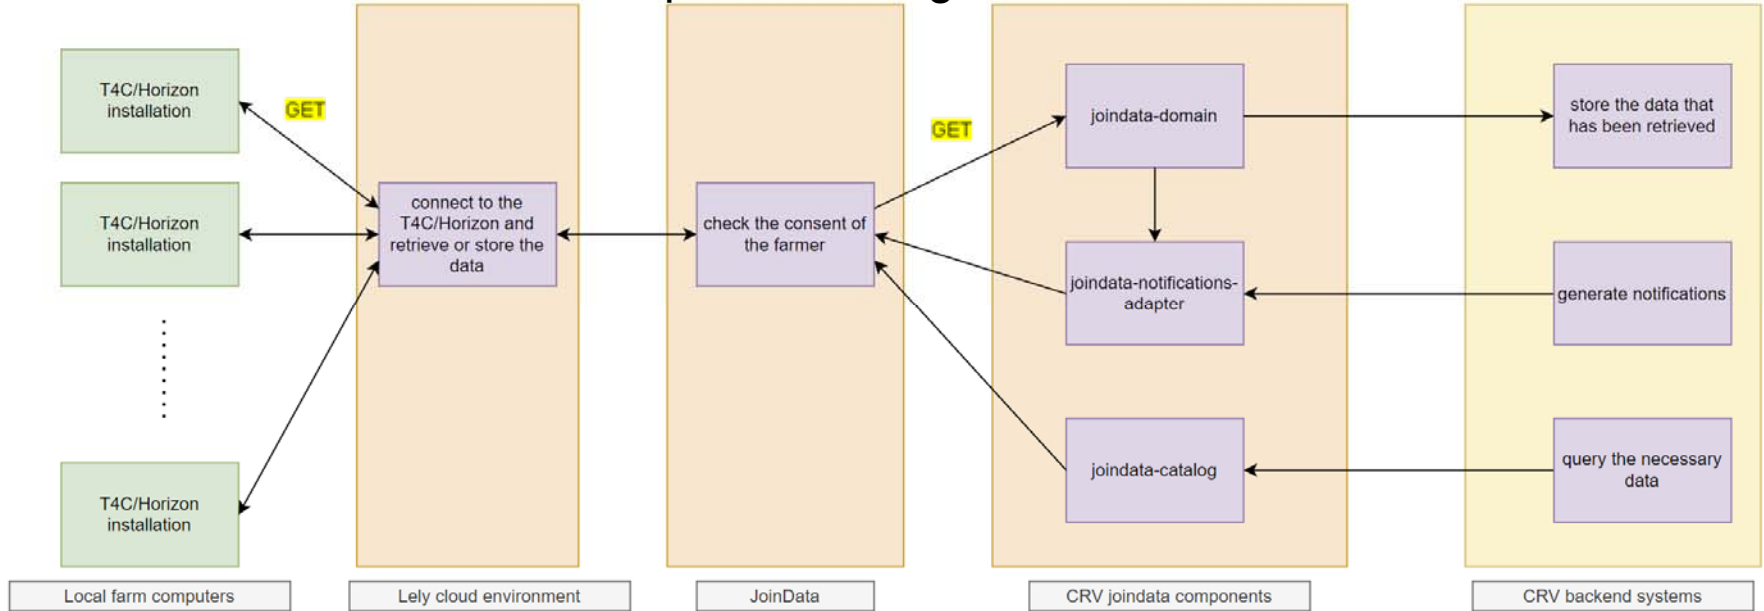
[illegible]

T4C/Horizon installation

T4C/Horizon installation

T4C/Horizon installation

GET

connect to the T4C/Horizon and retrieve or store the data

check the consent of the farmer

GET

joindata-domain

joindata-notifications-adapter

joindata-catalog

store the data that has been retrieved

generate notifications

query the necessary data

Local farm computers

Lely cloud environment

JoinData

CRV joindata components

CRV backend systems